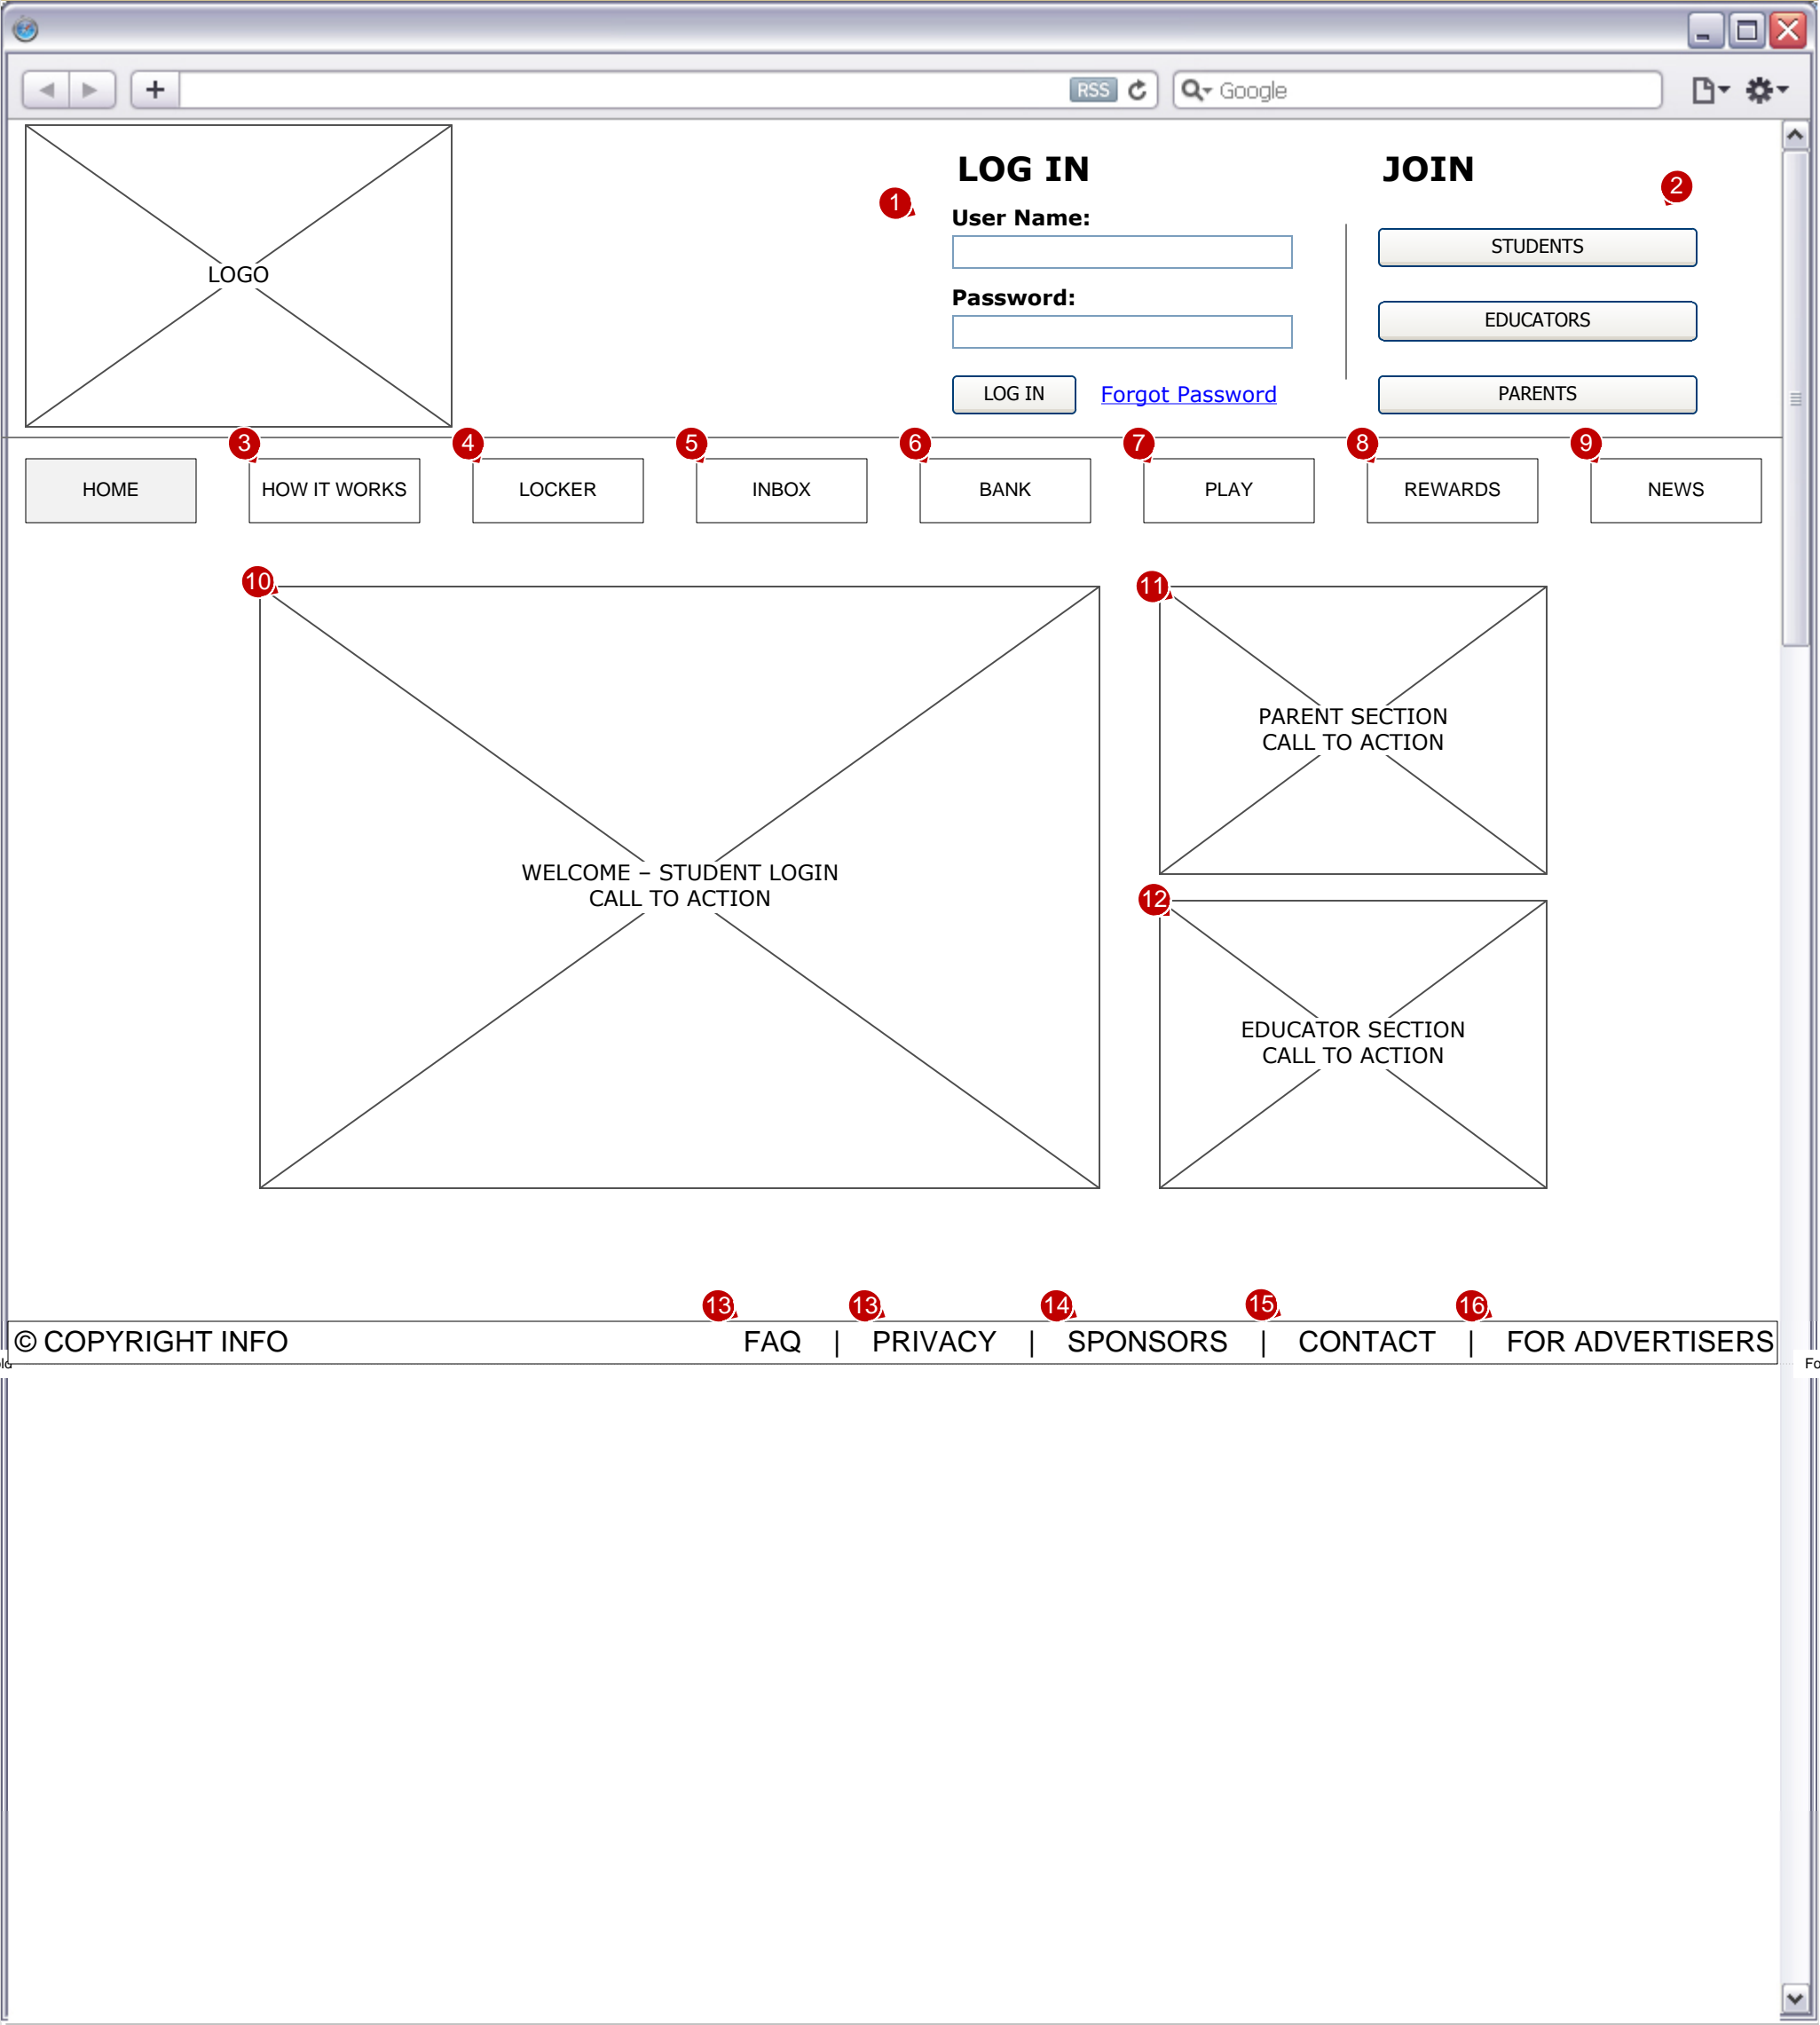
RSS
Google

LOGO

1
LOG IN
User Name:
Password:
LOG IN
Forgot Password

JOIN
2
STUDENTS
EDUCATORS
PARENTS

3 4 5 6 7 8 9
HOME
HOW IT WORKS
LOCKER
INBOX
BANK
PLAY
REWARDS
NEWS

10
WELCOME – STUDENT LOGIN
CALL TO ACTION

11
PARENT SECTION
CALL TO ACTION

12
EDUCATOR SECTION
CALL TO ACTION

13 13 14 15 16
© COPYRIGHT INFO FAQ | PRIVACY | SPONSORS | CONTACT | FOR ADVERTISERS